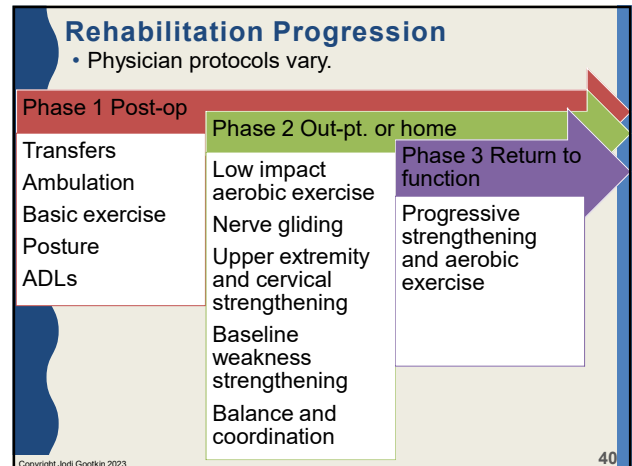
Rehabilitation Progression

• Physician protocols vary.

Phase 1 Post-op

Transfers

Ambulation

Basic exercise

Posture

ADLs

Phase 2 Out-pt. or home

Low impact aerobic exercise

Nerve gliding

Upper extremity and cervical strengthening

Baseline weakness strengthening

Balance and coordination

Phase 3 Return to function

Progressive strengthening and aerobic exercise

Copyright Jodi Gootkin 2023

40